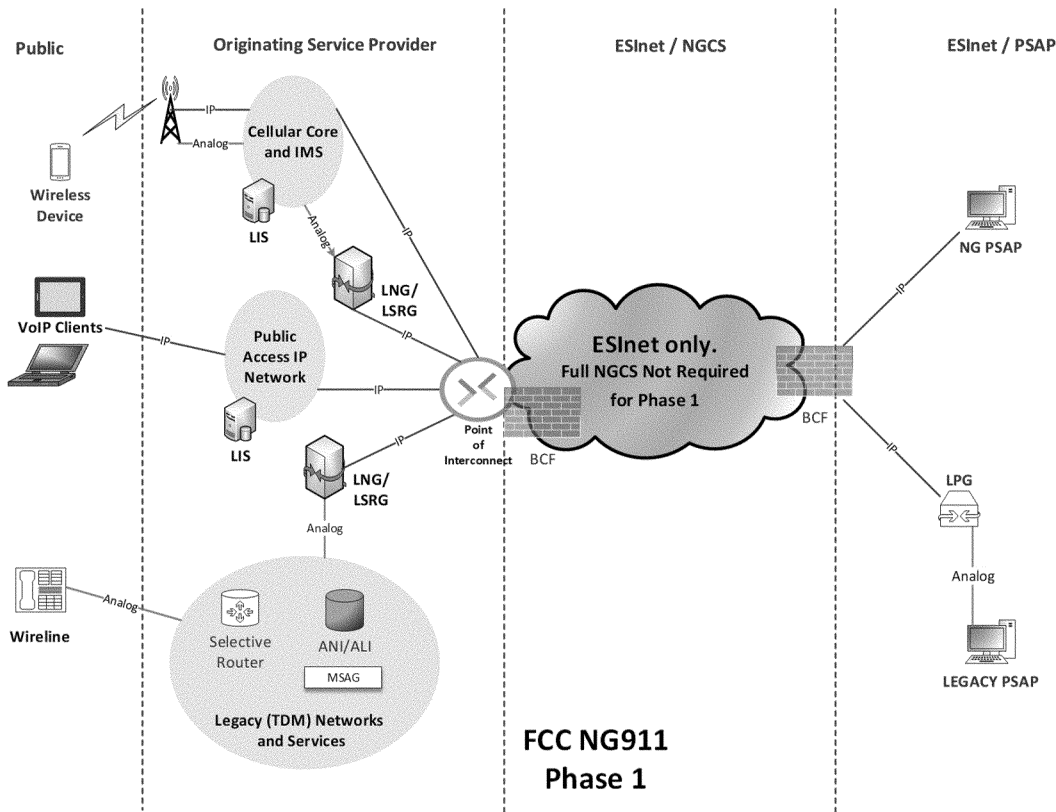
Public

Originating Service Provider

ESInet / NGCS

ESInet / PSAP

IP

Analog

Cellular Core and IMS

Wireless Device

LIS

Analog

IP

LNG/ LSRG

IP

NG PSAP

IP

VoIP Clients

IP

Public Access IP Network

IP

ESInet only.

Full NGCS Not Required for Phase 1

BCF

LIS

IP

Point of Interconnect

BCF

IP

LNG/ LSRG

LPG

Analog

Analog

Analog

Wireline

Selective Router

ANI/ALI

MSAG

Legacy (TDM) Networks and Services

LEGACY PSAP

FCC NG911 Phase 1